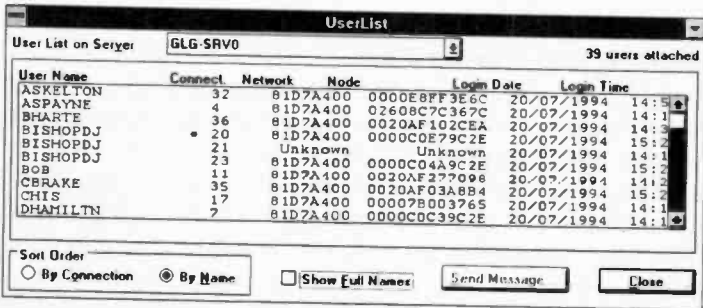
UserList

User List on Server GLG-SRV0

39 users attached

| User Name | Connect. | Network | Node | Login Date | Login Time |
|---|---|---|---|---|---|
| ASKELTON | 32 | 81D7A400 | 0000E8FF3E6C | 20/07/1994 | 14:5 |
| ASPAYNE | 4 | 81D7A400 | 02608C7C367C | 20/07/1994 | 14:1 |
| BHARTE | 36 | 81D7A400 | 0020AF102CEA | 20/07/1994 | 14:3 |
| BISHOPDJ | • 20 | 81D7A400 | 0000C0E79C2E | 20/07/1994 | 15:2 |
| BISHOPDJ | 21 | Unknown | Unknown | 20/07/1994 | 14:1 |
| BISHOPDJ | 23 | 81D7A400 | 0000C04A9C2E | 20/07/1994 | 15:2 |
| BOB | 11 | 81D7A400 | 0020AF277098 | 20/07/1994 | 15:2 |
| CBRAKE | 35 | 81D7A400 | 0020AF03A8B4 | 20/07/1994 | 14:2 |
| CHIS | 17 | 81D7A400 | 00007B003765 | 20/07/1994 | 15:2 |
| DHAMILTN | 7 | 81D7A400 | 0000C0C39C2E | 20/07/1994 | 14:1 |

Sort Order
By Connection
By Name

Show Full Names

Send Message

Close